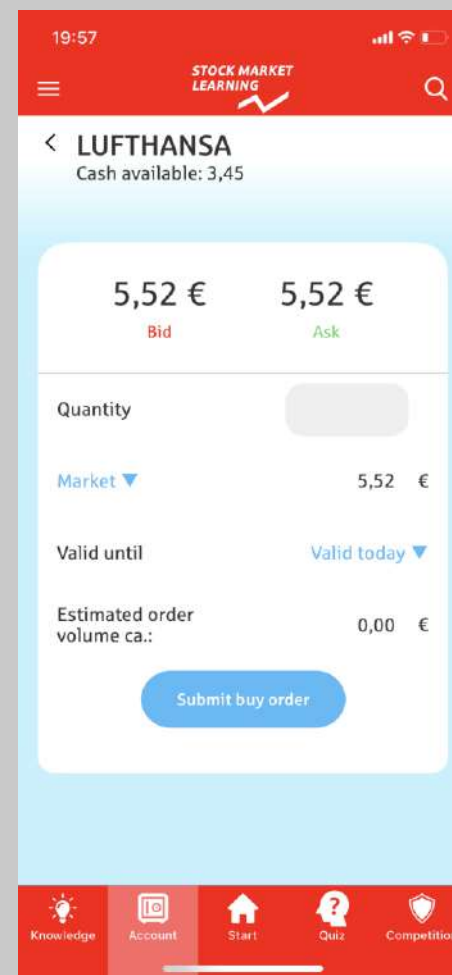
19:57

STOCK MARKET LEARNING

< LUFTHANSA
Cash available: 3,45

5,52 €
Bid

5,52 €
Ask

Quantity

Market ▼ 5,52 €

Valid until Valid today ▼

Estimated order volume ca.: 0,00 €

Submit buy order

Knowledge Account Start Quiz Competition